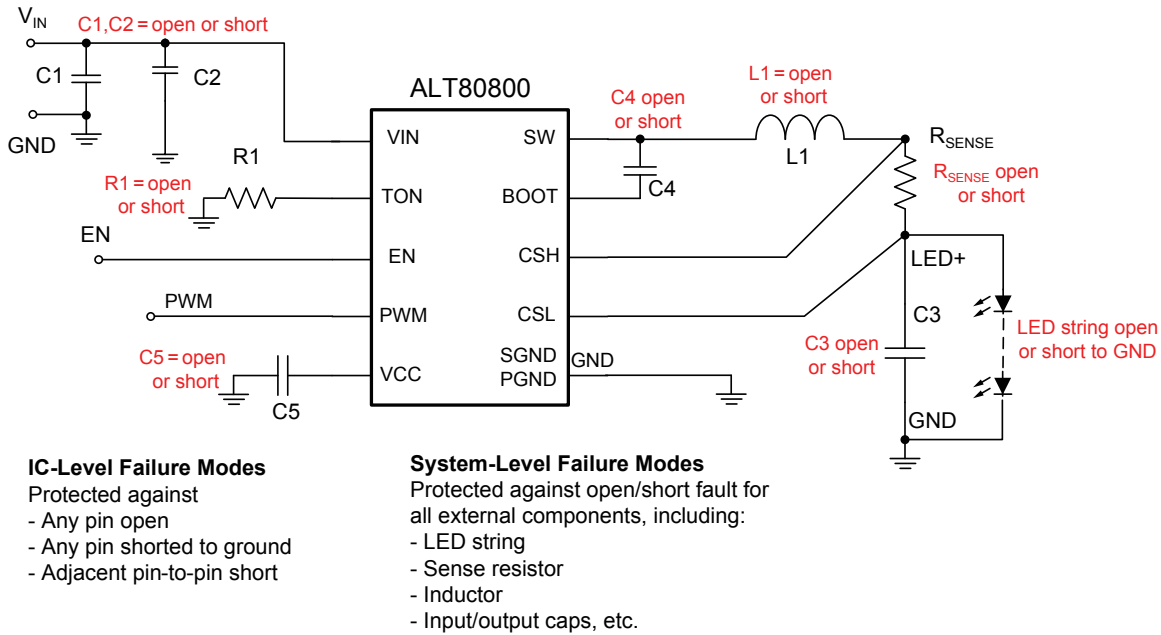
$V_{IN}$
C1,C2 = open or short
C1
C2
GND
ALT80800
VIN
SW
C4 open or short
L1 = open or short
L1
$R_{SENSE}$
$R_{SENSE}$ open or short
R1
R1 = open or short
TON
BOOT
C4
EN
EN
CSH
LED+
PWM
PWM
CSL
C3
LED string open or short to GND
C5 = open or short
VCC
SGND PGND
GND
C3 open or short
C5
GND

IC-Level Failure Modes
Protected against
- Any pin open
- Any pin shorted to ground
- Adjacent pin-to-pin short

System-Level Failure Modes
Protected against open/short fault for all external components, including:
- LED string
- Sense resistor
- Inductor
- Input/output caps, etc.